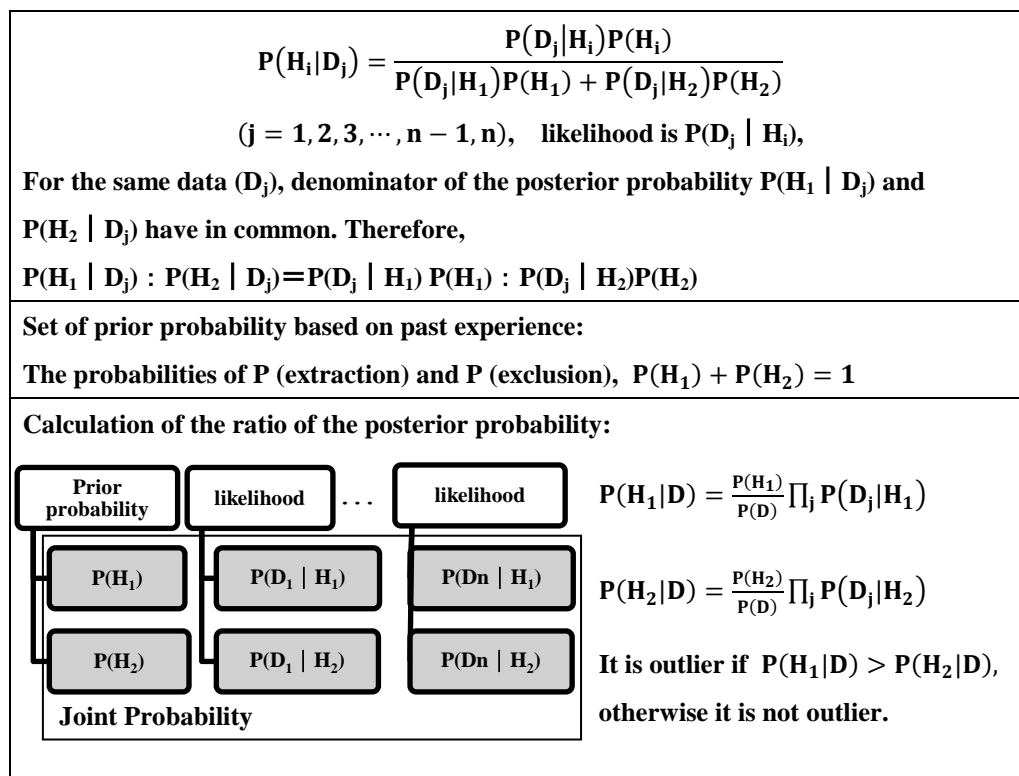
$P(H_i|D_j) = \frac{P(D_j|H_i)P(H_i)}{P(D_j|H_1)P(H_1) + P(D_j|H_2)P(H_2)}$

$(j = 1, 2, 3, \cdots, n-1, n)$, likelihood is $P(D_j \mid H_i)$,

For the same data ($D_j$), denominator of the posterior probability $P(H_1 \mid D_j)$ and $P(H_2 \mid D_j)$ have in common. Therefore,

$P(H_1 \mid D_j) : P(H_2 \mid D_j) = P(D_j \mid H_1) P(H_1) : P(D_j \mid H_2) P(H_2)$

Set of prior probability based on past experience:

The probabilities of P (extraction) and P (exclusion), $P(H_1) + P(H_2) = 1$

Calculation of the ratio of the posterior probability:

Prior probability

likelihood

. . .

likelihood

$P(H_1)$

$P(D_1 \mid H_1)$

$P(Dn \mid H_1)$

$P(H_2)$

$P(D_1 \mid H_2)$

$P(Dn \mid H_2)$

Joint Probability

$P(H_1|D) = \frac{P(H_1)}{P(D)} \prod_j P(D_j|H_1)$

$P(H_2|D) = \frac{P(H_2)}{P(D)} \prod_j P(D_j|H_2)$

It is outlier if $P(H_1|D) > P(H_2|D)$, otherwise it is not outlier.